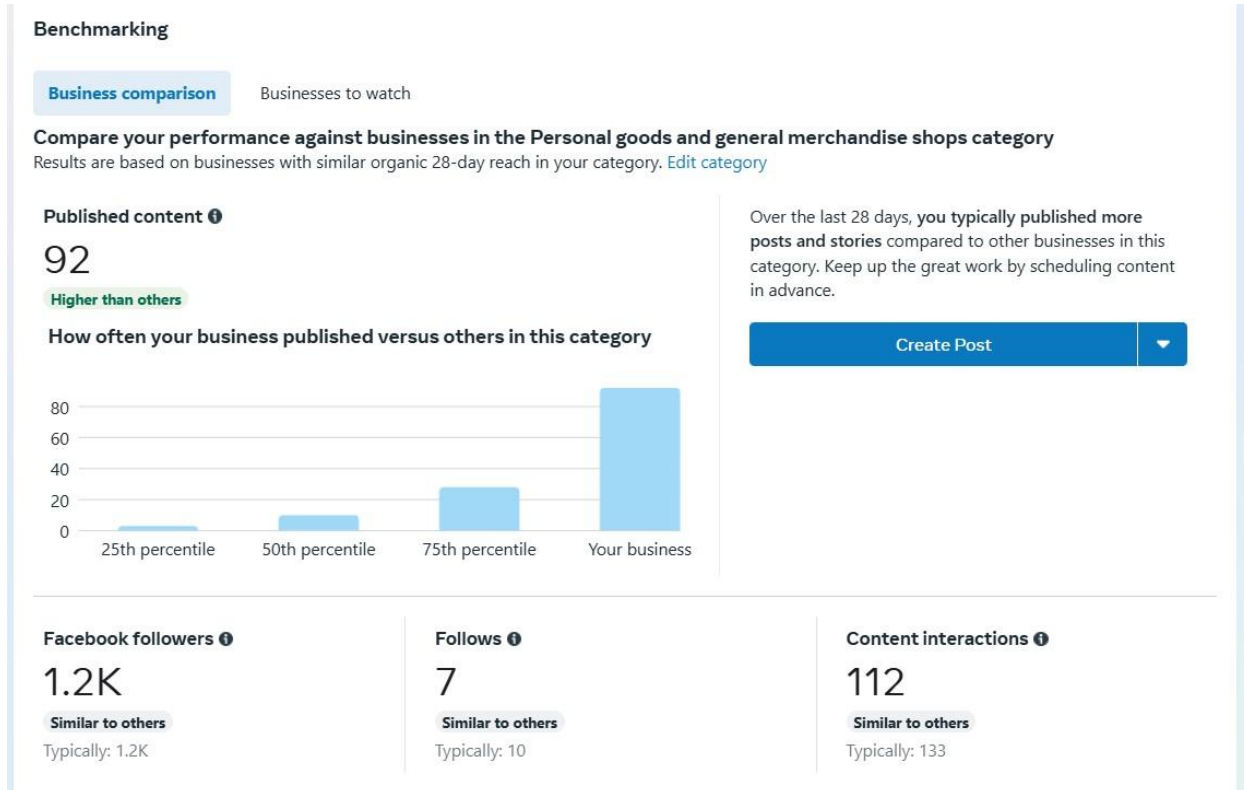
Benchmarking

Business comparison

Businesses to watch

Compare your performance against businesses in the Personal goods and general merchandise shops category
Results are based on businesses with similar organic 28-day reach in your category. Edit category

Published content
92
Higher than others

How often your business published versus others in this category

80
60
40
20
0
25th percentile
50th percentile
75th percentile
Your business

Over the last 28 days, you typically published more posts and stories compared to other businesses in this category. Keep up the great work by scheduling content in advance.

Create Post

Facebook followers
1.2K
Similar to others
Typically: 1.2K

Follows
7
Similar to others
Typically: 10

Content interactions
112
Similar to others
Typically: 133